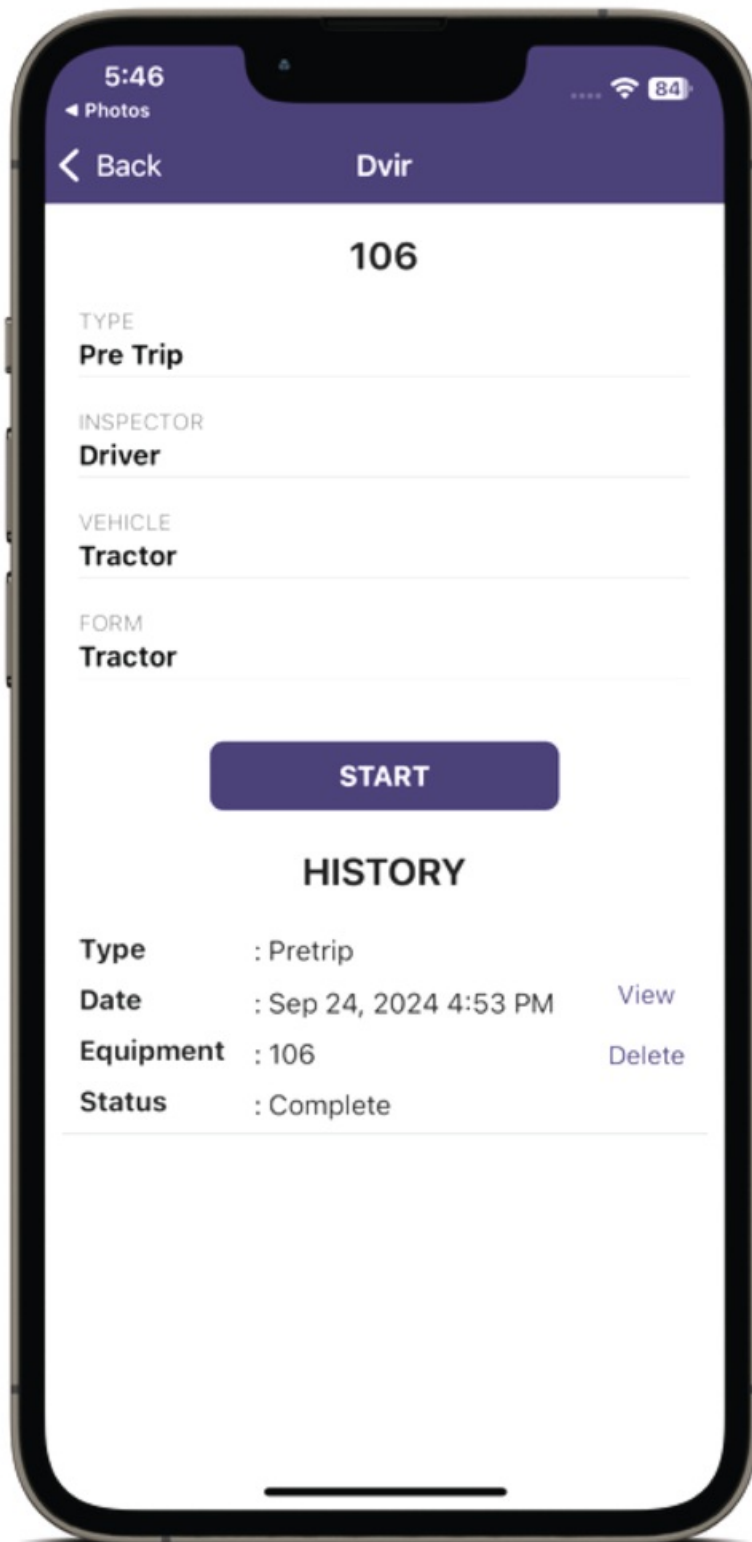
5:46
◂ Photos
84

< Back
Dvir

106

TYPE
Pre Trip

INSPECTOR
Driver

VEHICLE
Tractor

FORM
Tractor

START

HISTORY

Type : Pretrip
Date : Sep 24, 2024 4:53 PM
View
Equipment : 106
Delete
Status : Complete